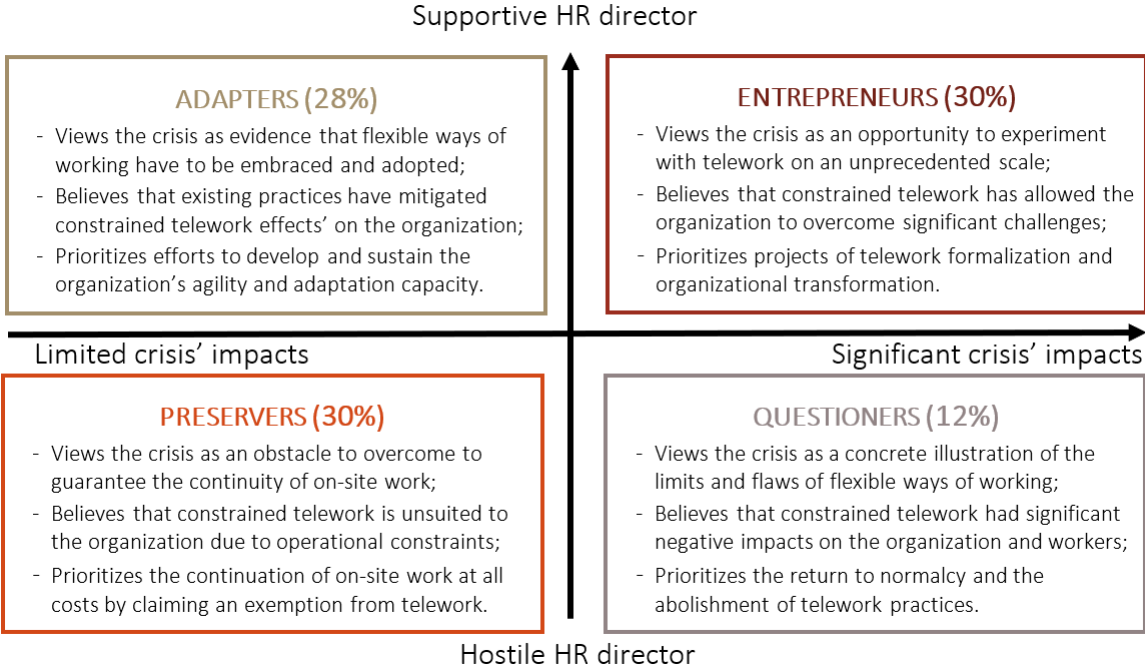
Supportive HR director

ADAPTERS (28%)
- Views the crisis as evidence that flexible ways of working have to be embraced and adopted;
- Believes that existing practices have mitigated constrained telework effects' on the organization;
- Prioritizes efforts to develop and sustain the organization's agility and adaptation capacity.

ENTREPRENEURS (30%)
- Views the crisis as an opportunity to experiment with telework on an unprecedented scale;
- Believes that constrained telework has allowed the organization to overcome significant challenges;
- Prioritizes projects of telework formalization and organizational transformation.

Limited crisis' impacts

Significant crisis' impacts

PRESERVERS (30%)
- Views the crisis as an obstacle to overcome to guarantee the continuity of on-site work;
- Believes that constrained telework is unsuited to the organization due to operational constraints;
- Prioritizes the continuation of on-site work at all costs by claiming an exemption from telework.

QUESTIONERS (12%)
- Views the crisis as a concrete illustration of the limits and flaws of flexible ways of working;
- Believes that constrained telework had significant negative impacts on the organization and workers;
- Prioritizes the return to normalcy and the abolishment of telework practices.

Hostile HR director